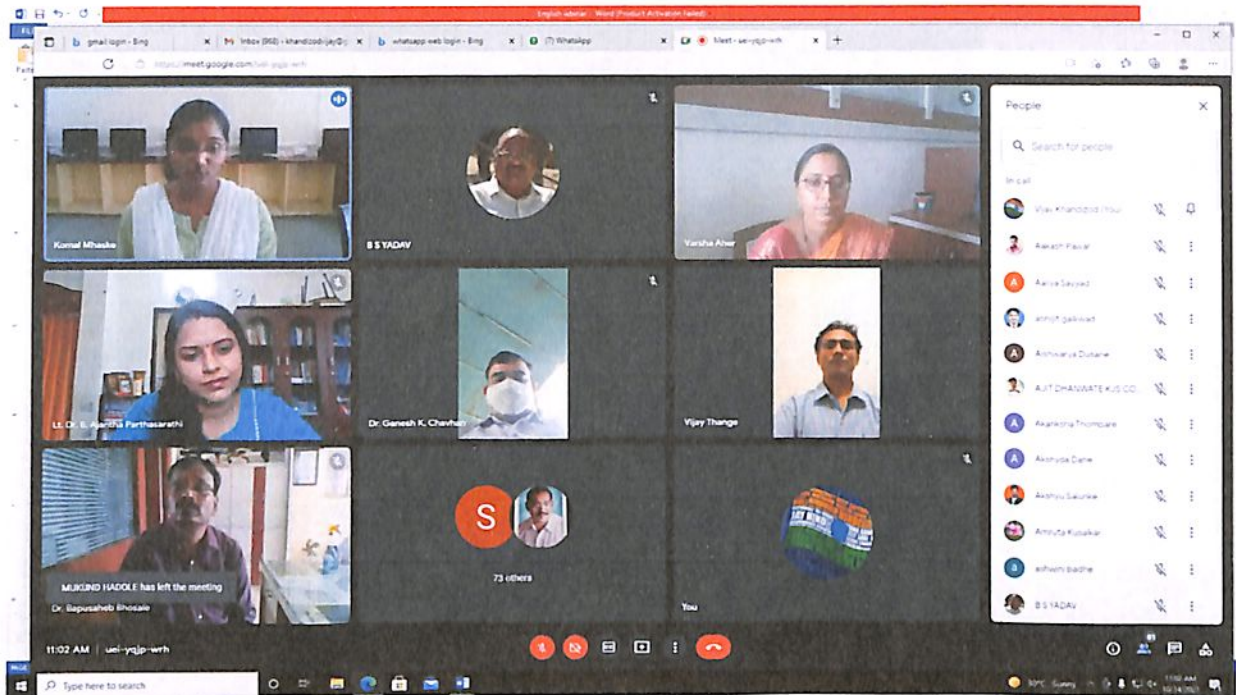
English webinar - Word (Product Activation Failed)

gmail login - Bing
Inbox (968) - khandizodivijay@
whatsapp web login - Bing
(7) WhatsApp
Meet - uei-yqjp-wrh

https://meet.google.com/uei-yqjp-wrh

Komal Mhaske
B S YADAV
Varsha Aher
Lt. Dr. S. Ajantha Parthasarathi
Dr. Ganesh K. Chavhan
Vijay Thange
MUKUND HADOLE has left the meeting
Dr. Bapusaheb Bhosale
S
73 others
You

People
Search for people
In call
Vijay Khandizod (You)
Aakash Pawar
Aarya Sayyad
abhijit gaikwad
Aishwarya Dubane
AJIT DHANWATE KJS CO...
Akanksha Thombare
Akshada Dane
Akshay Salunke
Amruta Kusalkar
ashwini badhe
B S YADAV

11:02 AM | uei-yqjp-wrh

Type here to search
30°C Sunny
11:02 AM